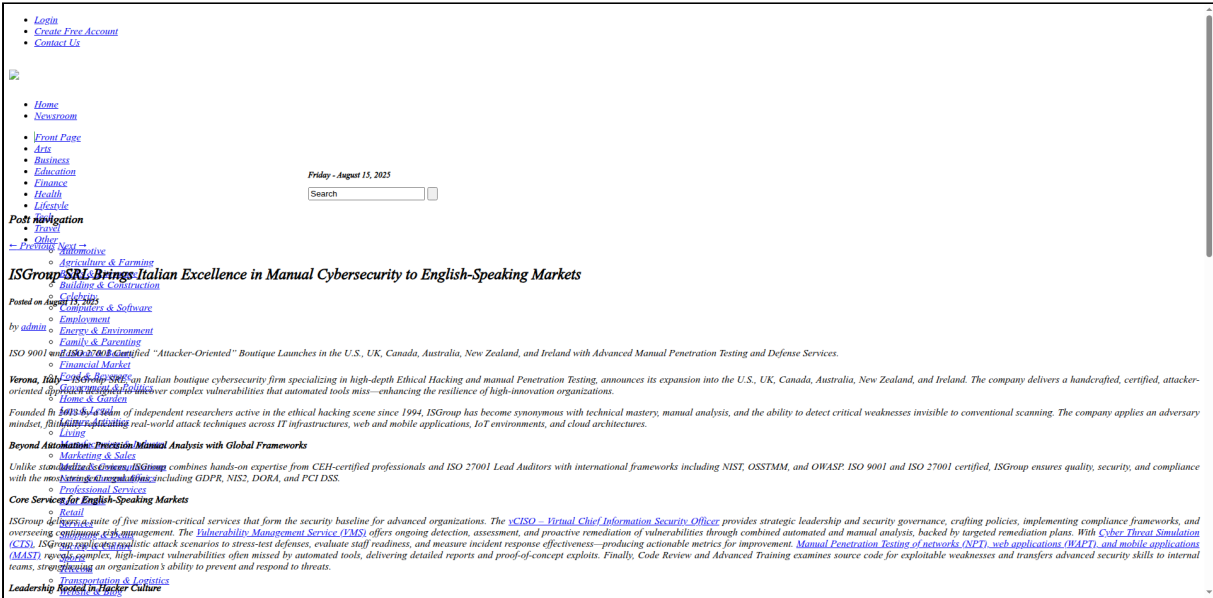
- Login
- Create Free Account
- Contact Us

- Home
- Newsroom

- Front Page
- Arts
- Business
- Education
- Finance
- Health
- Lifestyle
- Travel
- Other
  - Automotive
  - Agriculture & Farming
  - Building & Construction
  - Celebrity
  - Computers & Software
  - Employment
  - Energy & Environment
  - Family & Parenting
  - Financial Market
  - Home & Garden
  - Living
  - Marketing & Sales
  - Professional Services
  - Retail
  - Transportation & Logistics
  - Website & Blog

Friday - August 15, 2025

Search

Post navigation

← Previous Next →

ISGroup SRL Brings Italian Excellence in Manual Cybersecurity to English-Speaking Markets

Posted on August 15, 2025

by admin

ISO 9001 and ISO 27001 Certified "Attacker-Oriented" Boutique Launches in the U.S., UK, Canada, Australia, New Zealand, and Ireland with Advanced Manual Penetration Testing and Defense Services.

Verona, Italy – ISGroup SRL, an Italian boutique cybersecurity firm specializing in high-depth Ethical Hacking and manual Penetration Testing, announces its expansion into the U.S., UK, Canada, Australia, New Zealand, and Ireland. The company delivers a handcrafted, certified, attacker-oriented approach designed to uncover complex vulnerabilities that automated tools miss—enhancing the resilience of high-innovation organizations.

Founded in 2013 by a team of independent researchers active in the ethical hacking scene since 1994, ISGroup has become synonymous with technical mastery, manual analysis, and the ability to detect critical weaknesses invisible to conventional scanning. The company applies an adversary mindset, faithfully replicating real-world attack techniques across IT infrastructures, web and mobile applications, IoT environments, and cloud architectures.

Beyond Automation: Precision Manual Analysis with Global Frameworks

Unlike standardized services, ISGroup combines hands-on expertise from CEH-certified professionals and ISO 27001 Lead Auditors with international frameworks including NIST, OSSTMM, and OWASP. ISO 9001 and ISO 27001 certified, ISGroup ensures quality, security, and compliance with the most stringent regulations, including GDPR, NIS2, DORA, and PCI DSS.

Core Services for English-Speaking Markets

ISGroup delivers a suite of five mission-critical services that form the security baseline for advanced organizations. The vCISO – Virtual Chief Information Security Officer provides strategic leadership and security governance, crafting policies, implementing compliance frameworks, and overseeing continuous risk management. The Vulnerability Management Service (VMS) offers ongoing detection, assessment, and proactive remediation of vulnerabilities through combined automated and manual analysis, backed by targeted remediation plans. With Cyber Threat Simulation (CTS), ISGroup applies realistic attack scenarios to stress-test defenses, evaluate staff readiness, and measure incident response effectiveness—producing actionable metrics for improvement. Manual Penetration Testing of networks (NPT), web applications (WAPT), and mobile applications (MAST) reveals complex, high-impact vulnerabilities often missed by automated tools, delivering detailed reports and proof-of-concept exploits. Finally, Code Review and Advanced Training examines source code for exploitable weaknesses and transfers advanced security skills to internal teams, strengthening an organization's ability to prevent and respond to threats.

Leadership Rooted in Hacker Culture